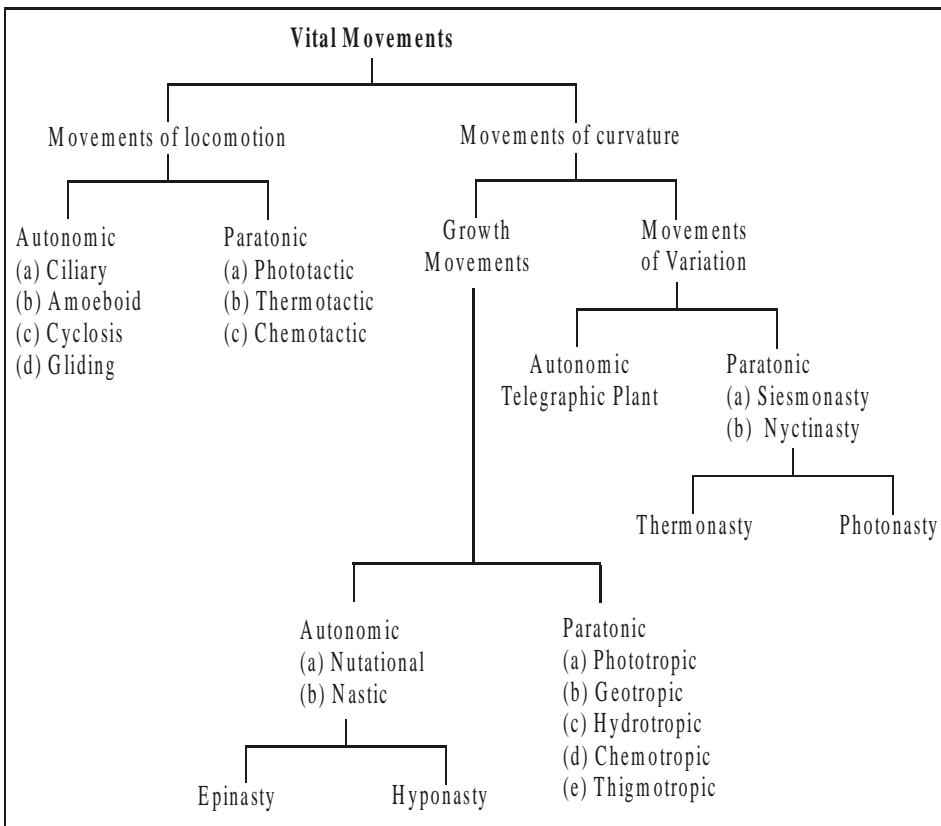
Vital Movements

Movements of locomotion

Movements of curvature

Autonomic
(a) Ciliary
(b) Amoeboid
(c) Cyclosis
(d) Gliding

Paratonic
(a) Phototactic
(b) Thermotactic
(c) Chemotactic

Growth Movements

Movements of Variation

Autonomic
Telegraphic Plant

Paratonic
(a) Siesmonasty
(b) Nyctinasty

Thermonasty

Photonasty

Autonomic
(a) Nutational
(b) Nastic

Paratonic
(a) Phototropic
(b) Geotropic
(c) Hydrotropic
(d) Chemotropic
(e) Thigmotropic

Epinasty

Hyponasty